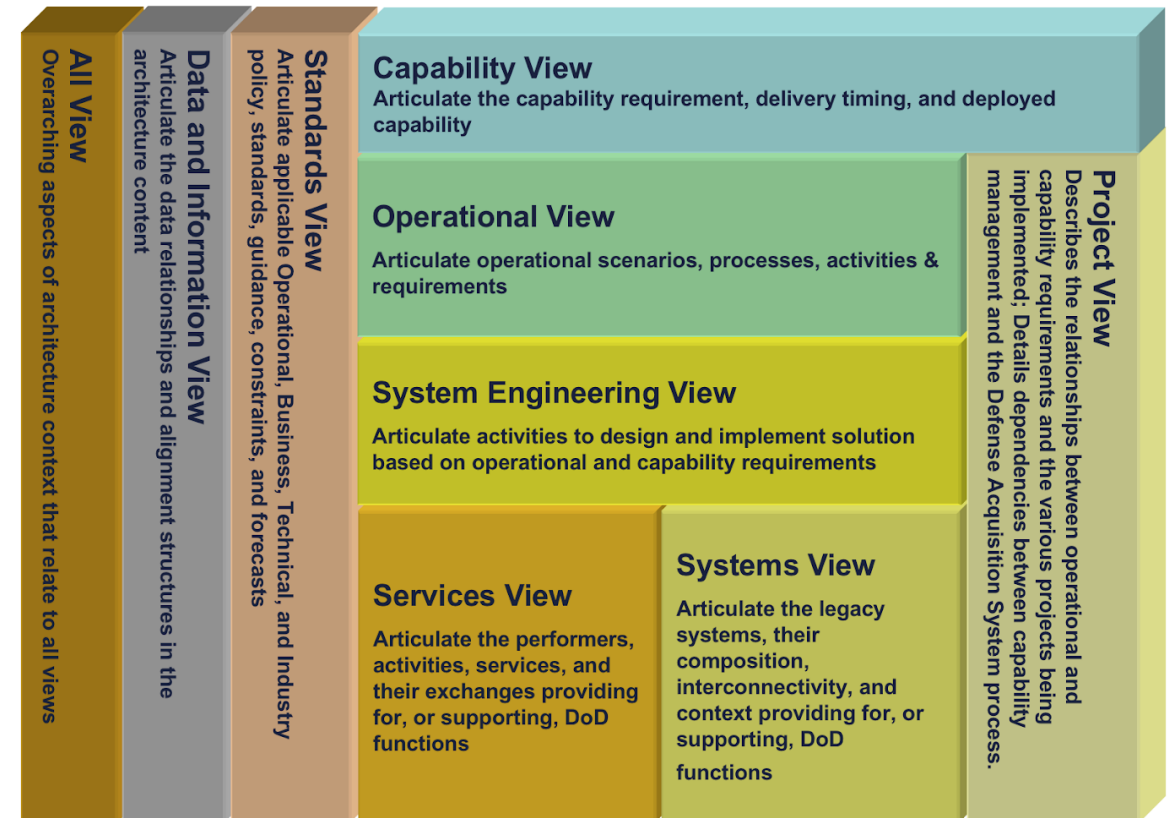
All View
Overarching aspects of architecture context that relate to all views

Data and Information View
Articulate the data relationships and alignment structures in the architecture content

Standards View
Articulate applicable Operational, Business, Technical, and Industry policy, standards, guidance, constraints, and forecasts

Capability View
Articulate the capability requirement, delivery timing, and deployed capability

Operational View
Articulate operational scenarios, processes, activities & requirements

System Engineering View
Articulate activities to design and implement solution based on operational and capability requirements

Services View
Articulate the performers, activities, services, and their exchanges providing for, or supporting, DoD functions

Systems View
Articulate the legacy systems, their composition, interconnectivity, and context providing for, or supporting, DoD functions

Project View
Describes the relationships between operational and capability requirements and the various projects being implemented; Details dependencies between capability management and the Defense Acquisition System process.